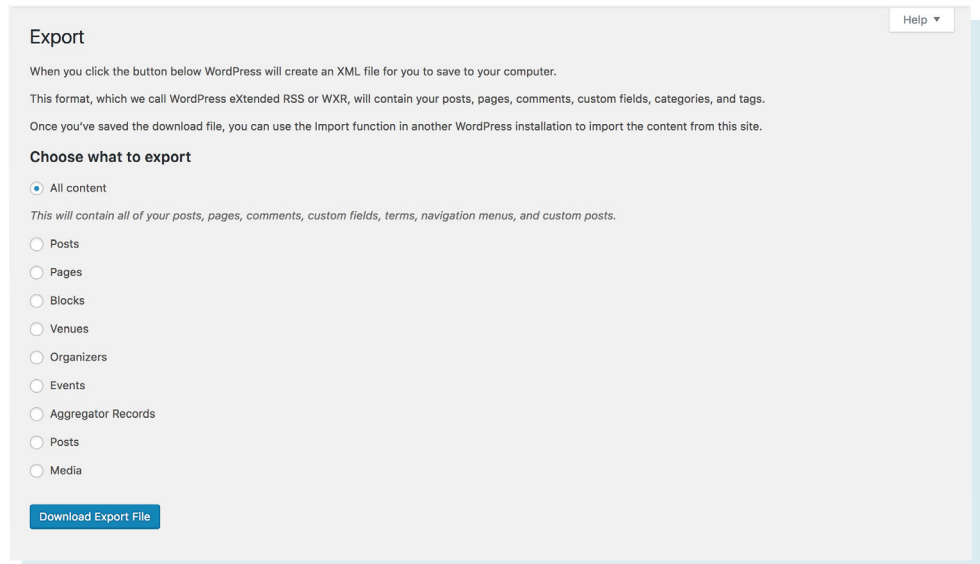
Help ▼

Export

When you click the button below WordPress will create an XML file for you to save to your computer.

This format, which we call WordPress eXtended RSS or WXR, will contain your posts, pages, comments, custom fields, categories, and tags.

Once you've saved the download file, you can use the Import function in another WordPress installation to import the content from this site.

Choose what to export

All content

This will contain all of your posts, pages, comments, custom fields, terms, navigation menus, and custom posts.

Posts

Pages

Blocks

Venues

Organizers

Events

Aggregator Records

Posts

Media

Download Export File